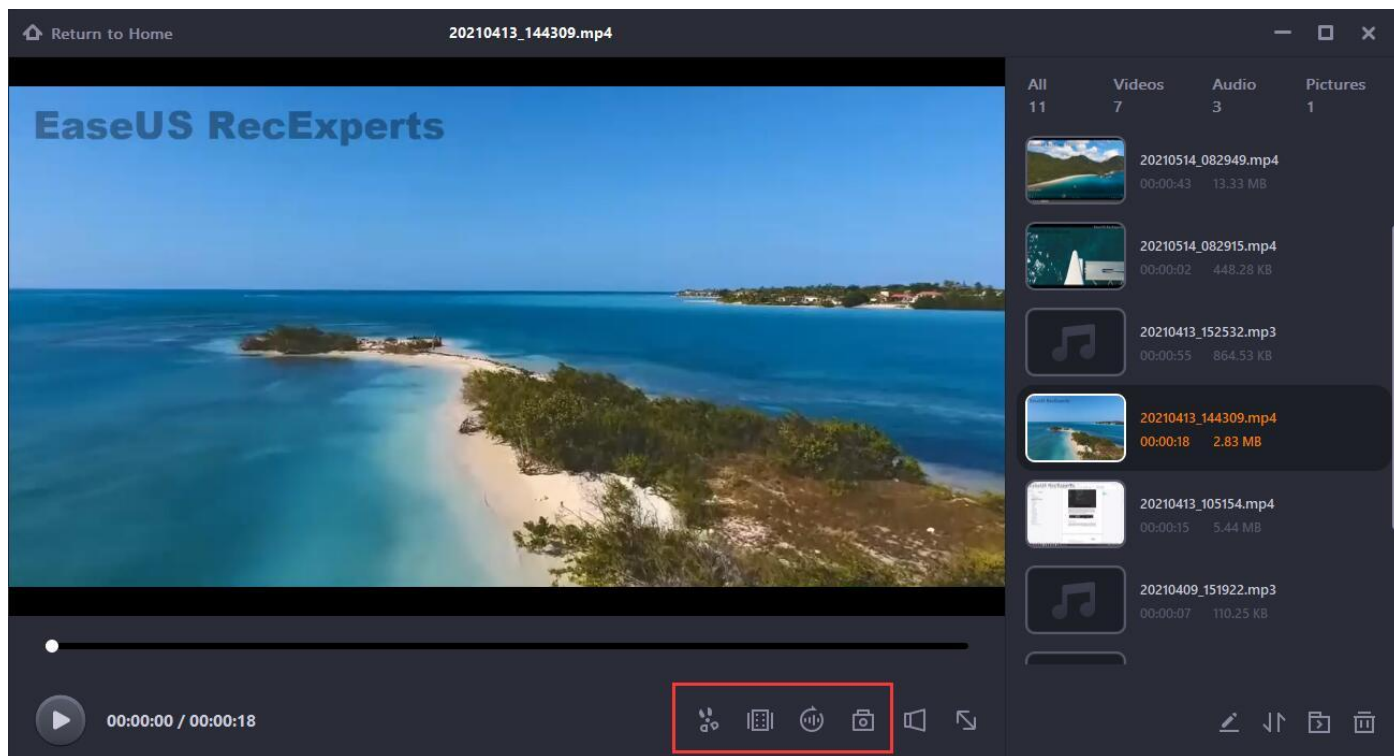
Return to Home
20210413_144309.mp4

EaseUS RecExperts

All 11
Videos 7
Audio 3
Pictures 1

20210514_082949.mp4
00:00:43 13.33 MB

20210514_082915.mp4
00:00:02 448.28 KB

20210413_152532.mp3
00:00:55 864.53 KB

20210413_144309.mp4
00:00:18 2.83 MB

20210413_105154.mp4
00:00:15 5.44 MB

20210409_151922.mp3
00:00:07 110.25 KB

00:00:00 / 00:00:18